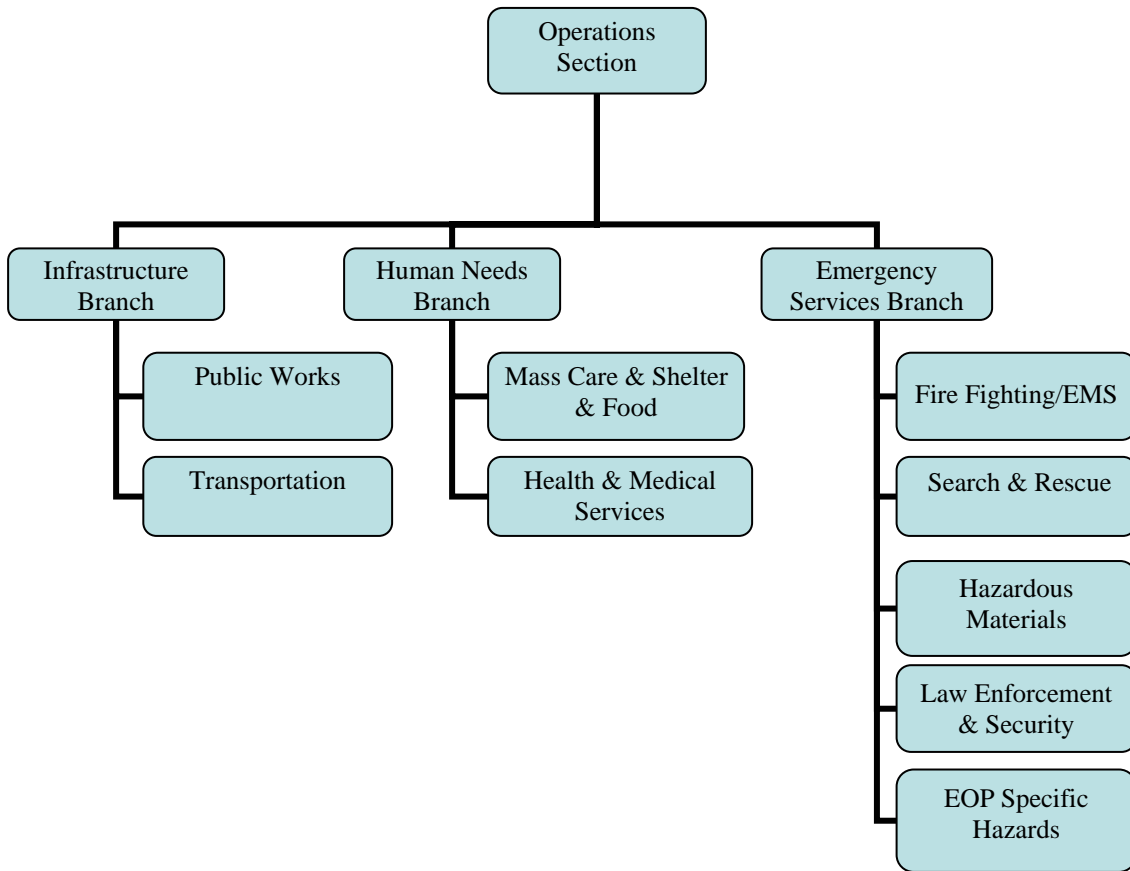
Operations Section

Infrastructure Branch

Human Needs Branch

Emergency Services Branch

Public Works

Transportation

Mass Care & Shelter & Food

Health & Medical Services

Fire Fighting/EMS

Search & Rescue

Hazardous Materials

Law Enforcement & Security

EOP Specific Hazards